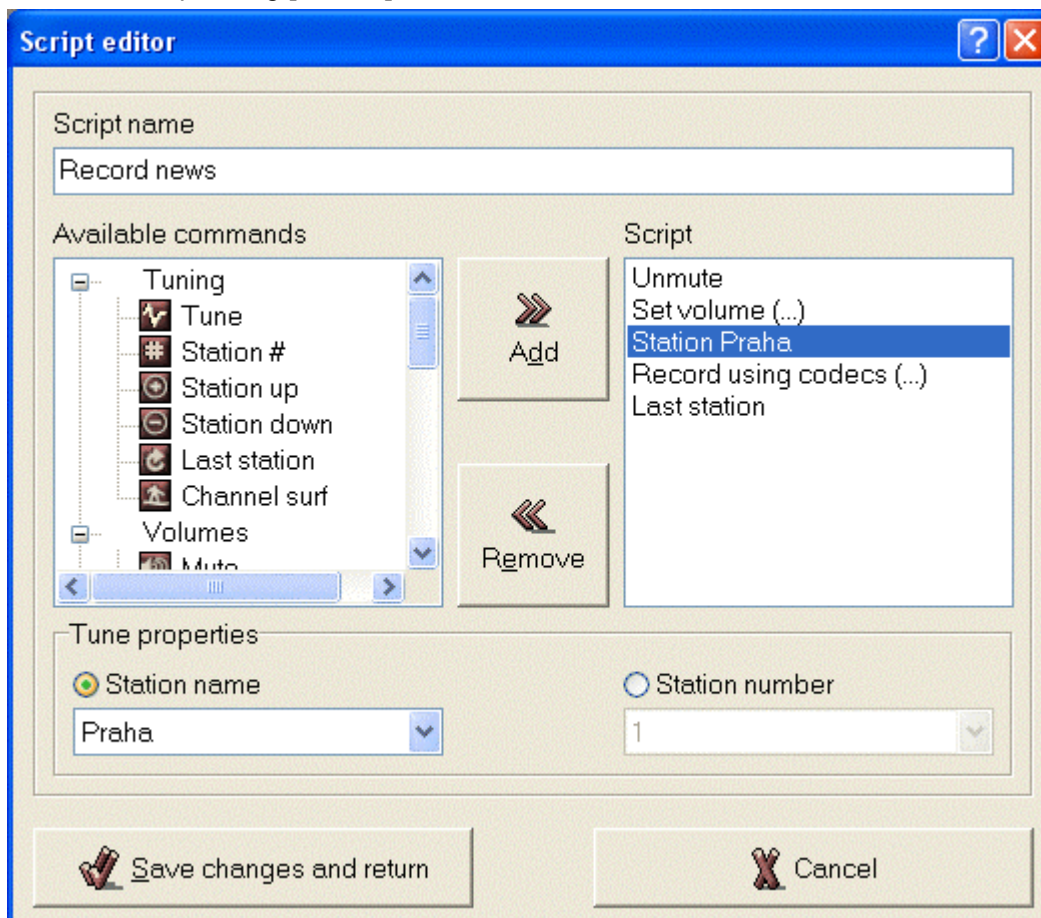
Script editor

Script name

Record news

Available commands

Tuning
Tune
Station #
Station up
Station down
Last station
Channel surf
Volumes
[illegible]

Add

Remove

Script

Unmute
Set volume (...)
Station Praha
Record using codecs (...)
Last station

Tune properties

Station name

Praha

Station number

1

Save changes and return

Cancel